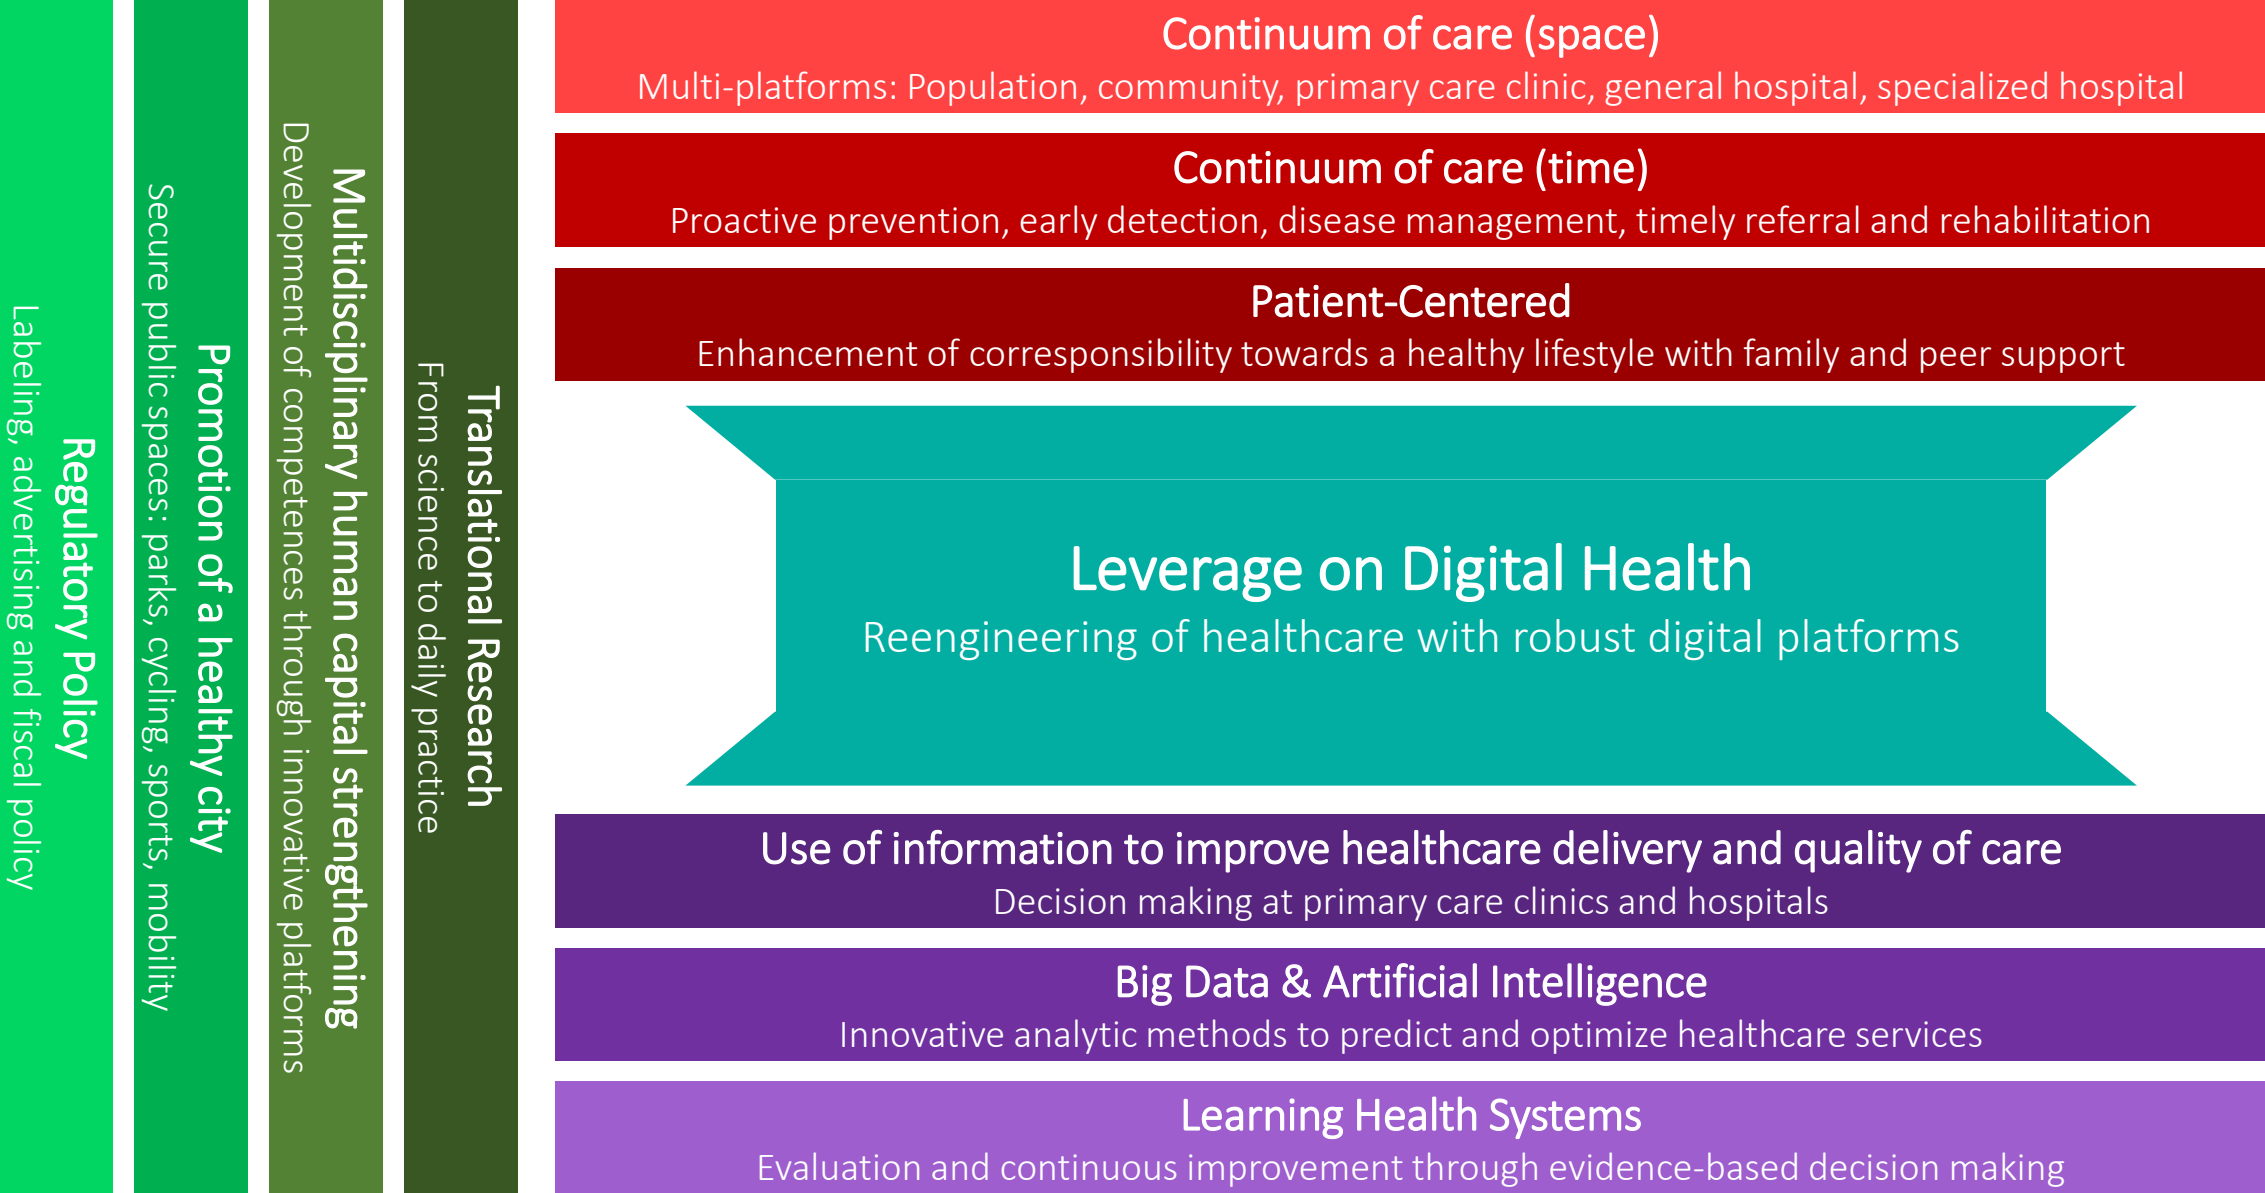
Regulatory Policy
Labeling, advertising and fiscal policy

Promotion of a healthy city
Secure public spaces: parks, cycling, sports, mobility

Multidisciplinary human capital strengthening
Development of competences through innovative platforms

Translational Research
From science to daily practice

Continuum of care (space)
Multi-platforms: Population, community, primary care clinic, general hospital, specialized hospital

Continuum of care (time)
Proactive prevention, early detection, disease management, timely referral and rehabilitation

Patient-Centered
Enhancement of corresponsibility towards a healthy lifestyle with family and peer support

Leverage on Digital Health
Reengineering of healthcare with robust digital platforms

Use of information to improve healthcare delivery and quality of care
Decision making at primary care clinics and hospitals

Big Data & Artificial Intelligence
Innovative analytic methods to predict and optimize healthcare services

Learning Health Systems
Evaluation and continuous improvement through evidence-based decision making